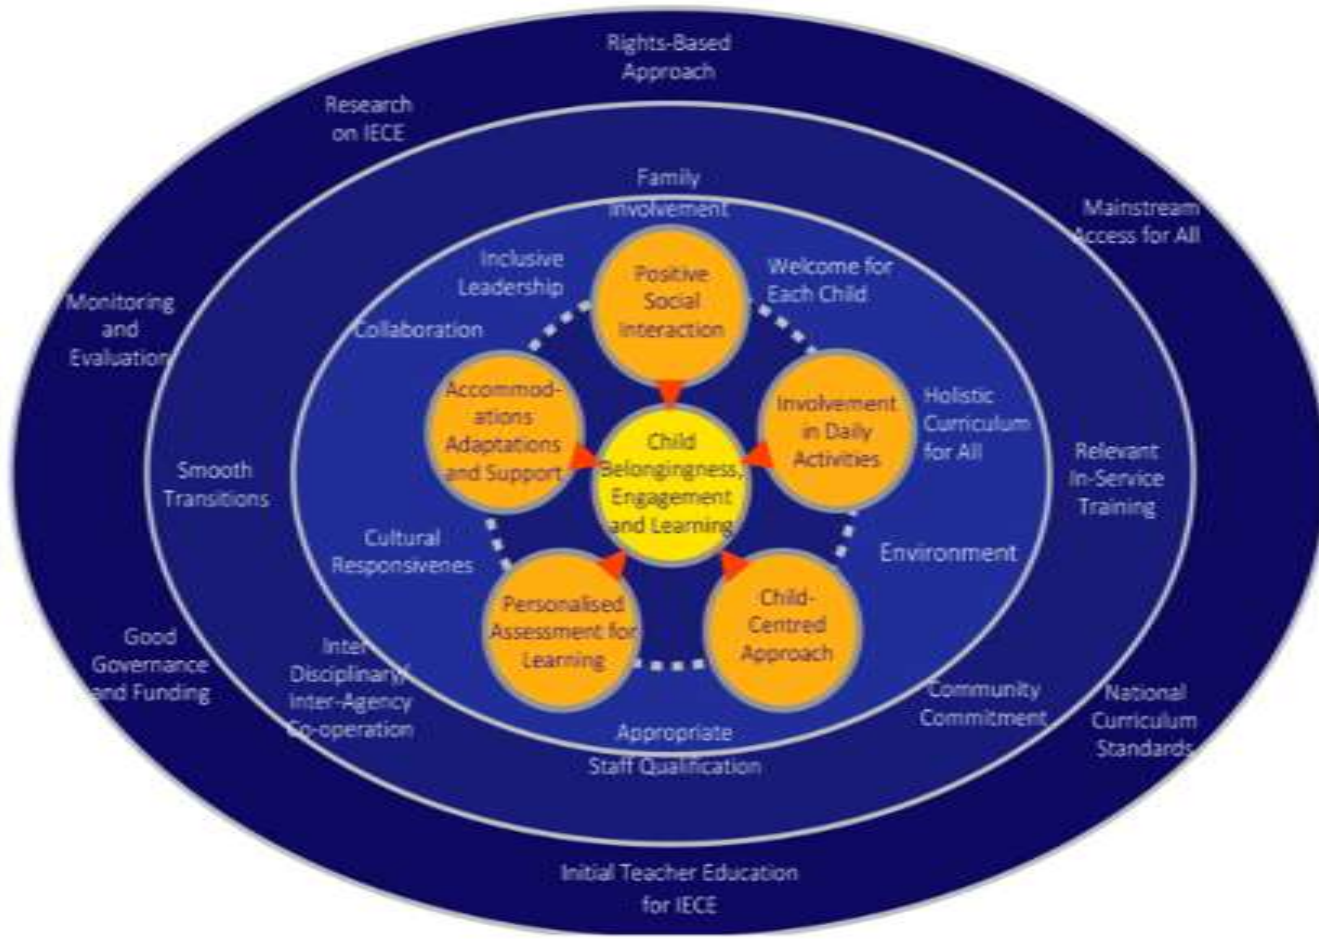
Rights-Based Approach

Research on IECE

Mainstream Access for All

Monitoring and Evaluation

Relevant In-Service Training

Smooth Transitions

Good Governance and Funding

National Curriculum Standards

Inter-Disciplinary/ Inter-Agency Co-operation

Community Commitment

Appropriate Staff Qualification

Initial Teacher Education for IECE

Family Involvement

Inclusive Leadership

Welcome for Each Child

Collaboration

Holistic Curriculum for All

Cultural Responsivenes

Environment

Positive Social Interaction

Accommod-ations Adaptations and Support

Involvement in Daily Activities

Child Belongingness, Engagement and Learning

Personalised Assessment for Learning

Child-Centred Approach